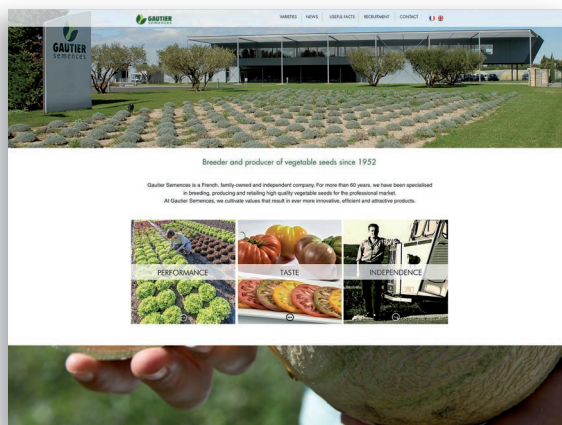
GAUTIER semences

VARIETIES | NEWS | USEFUL FACTS | RECRUITMENT | CONTACT

GAUTIER Semences

Breeder and producer of vegetable seeds since 1952

Gautier Semences is a French, family-owned and independent company. For more than 60 years, we have been specialised in breeding, producing and retailing high quality vegetable seeds for the professional market. At Gautier Semences, we cultivate values that result in ever more innovative, efficient and attractive products.

PERFORMANCE

TASTE

INDEPENDENCE